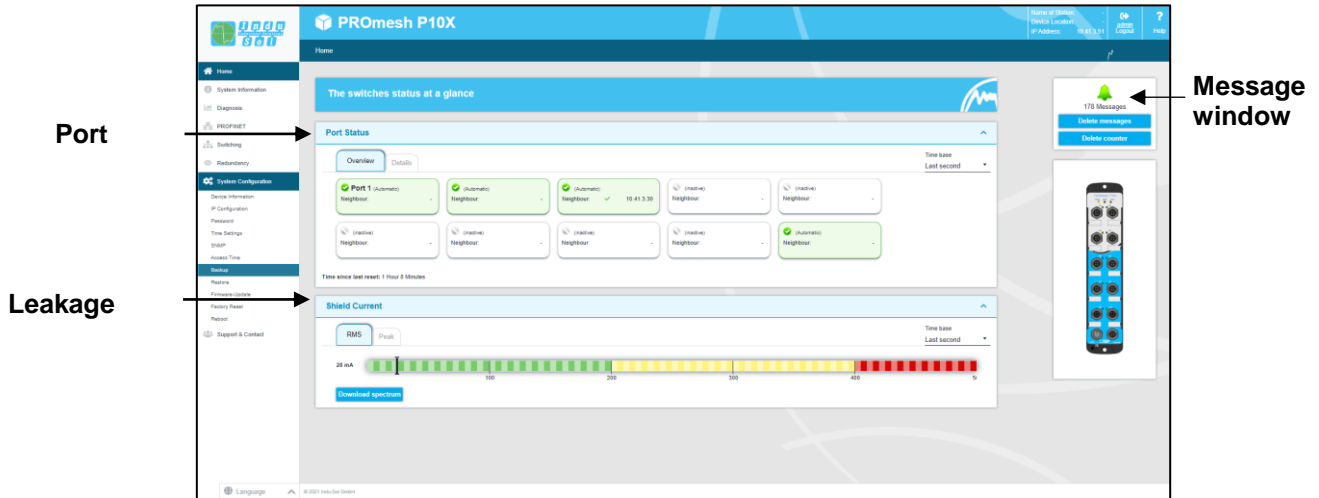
Indu Sol

PROmesh P10X

Name of Station:
Device Location:
IP Address: 10.41.3.51
admin Logout
Help

Home

Home
System Information
Diagnosis
PROFINET
Switching
Redundancy
System Configuration
Device Information
IP Configuration
Password
Time Settings
SNMP
Access Time
Backup
Restore
Firmware Update
Factory Reset
Reboot
Support & Contact

The switches status at a glance

Port Status

Overview Details

Time base
Last second

Port 1 (Automatic)
Neighbour: -

(Automatic)
Neighbour: -

(Automatic)
Neighbour: 10.41.3.30

(Inactive)
Neighbour: -

(Inactive)
Neighbour: -

(Inactive)
Neighbour: -

(Inactive)
Neighbour: -

(Inactive)
Neighbour: -

(Inactive)
Neighbour: -

(Automatic)
Neighbour: -

Time since last reset: 1 Hour 8 Minutes

Shield Current

RMS Peak

Time base
Last second

26 mA
100 200 300 400 5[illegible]

Download spectrum

178 Messages
Delete messages
Delete counter

Message window

Port

Leakage

Language

© 2021 Indu-Sol GmbH